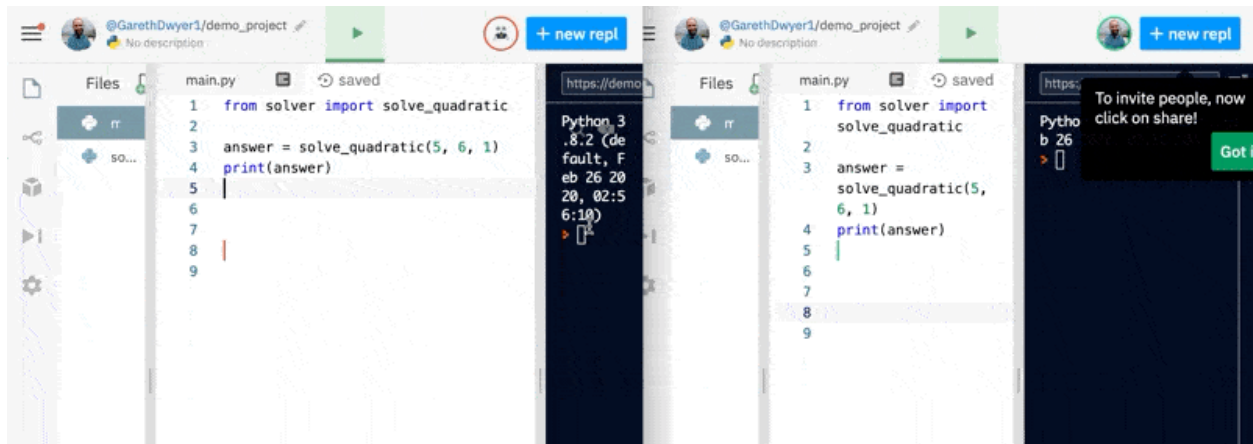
@GarethDwyer1/demo_project
No description

+ new repl

Files
m
so...

main.py
saved

1 from solver import solve_quadratic
2
3 answer = solve_quadratic(5, 6, 1)
4 print(answer)
5
6
7
8
9

https://demo

Python 3.8.2 (default, Feb 26 2020, 02:56:10)
>

@GarethDwyer1/demo_project
No description

+ new repl

Files
m
so...

main.py
saved

1 from solver import solve_quadratic
2
3 answer = solve_quadratic(5, 6, 1)
4 print(answer)
5
6
7
8
9

https:

Pytho
b 26
>

To invite people, now click on share!

Got i